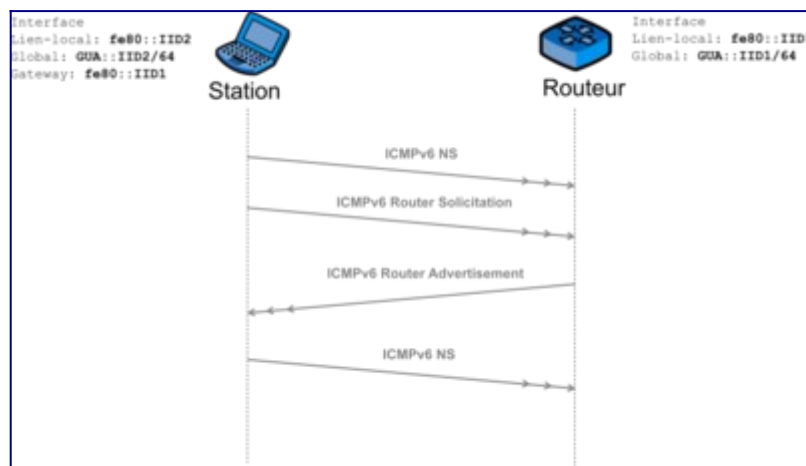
Interface
Lien-local: fe80::IID2
Global: GUA::IID2/64
Gateway: fe80::IID1

Station

Interface
Lien-local: fe80::IID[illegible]
Global: GUA::IID1/64

Routeur

ICMPv6 NS

ICMPv6 Router Solicitation

ICMPv6 Router Advertisement

ICMPv6 NS